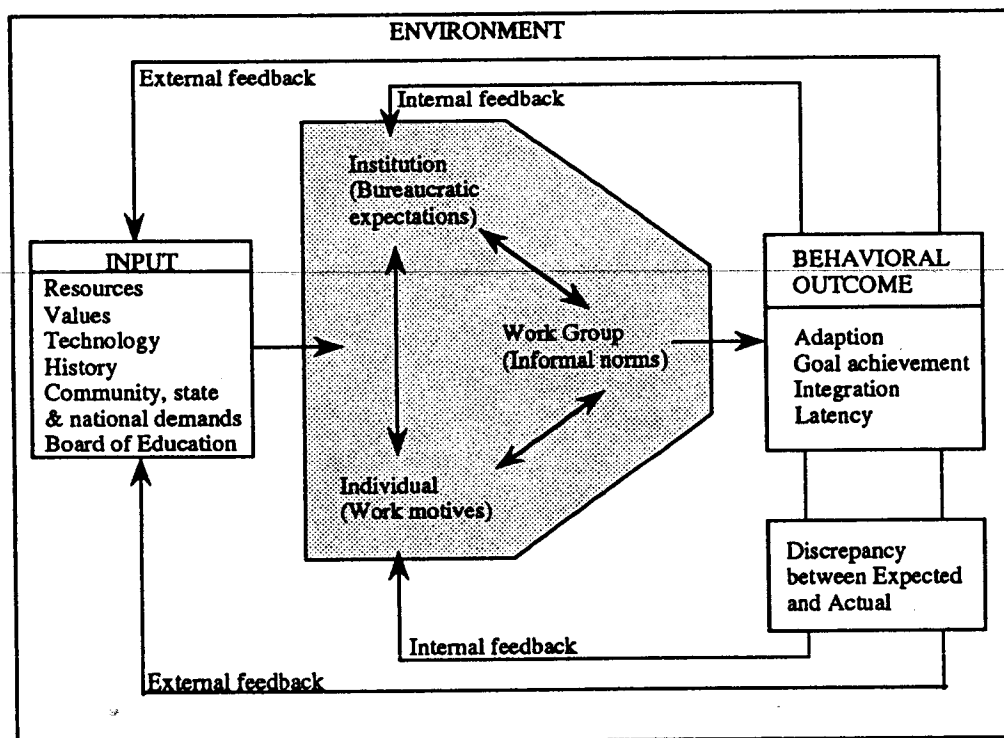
ENVIRONMENT

External feedback

Internal feedback

INPUT
Resources
Values
Technology
History
Community, state & national demands
Board of Education

Institution (Bureaucratic expectations)

Work Group (Informal norms)

Individual (Work motives)

BEHAVIORAL OUTCOME
Adaption
Goal achievement
Integration
Latency

Discrepancy between Expected and Actual

Internal feedback

External feedback